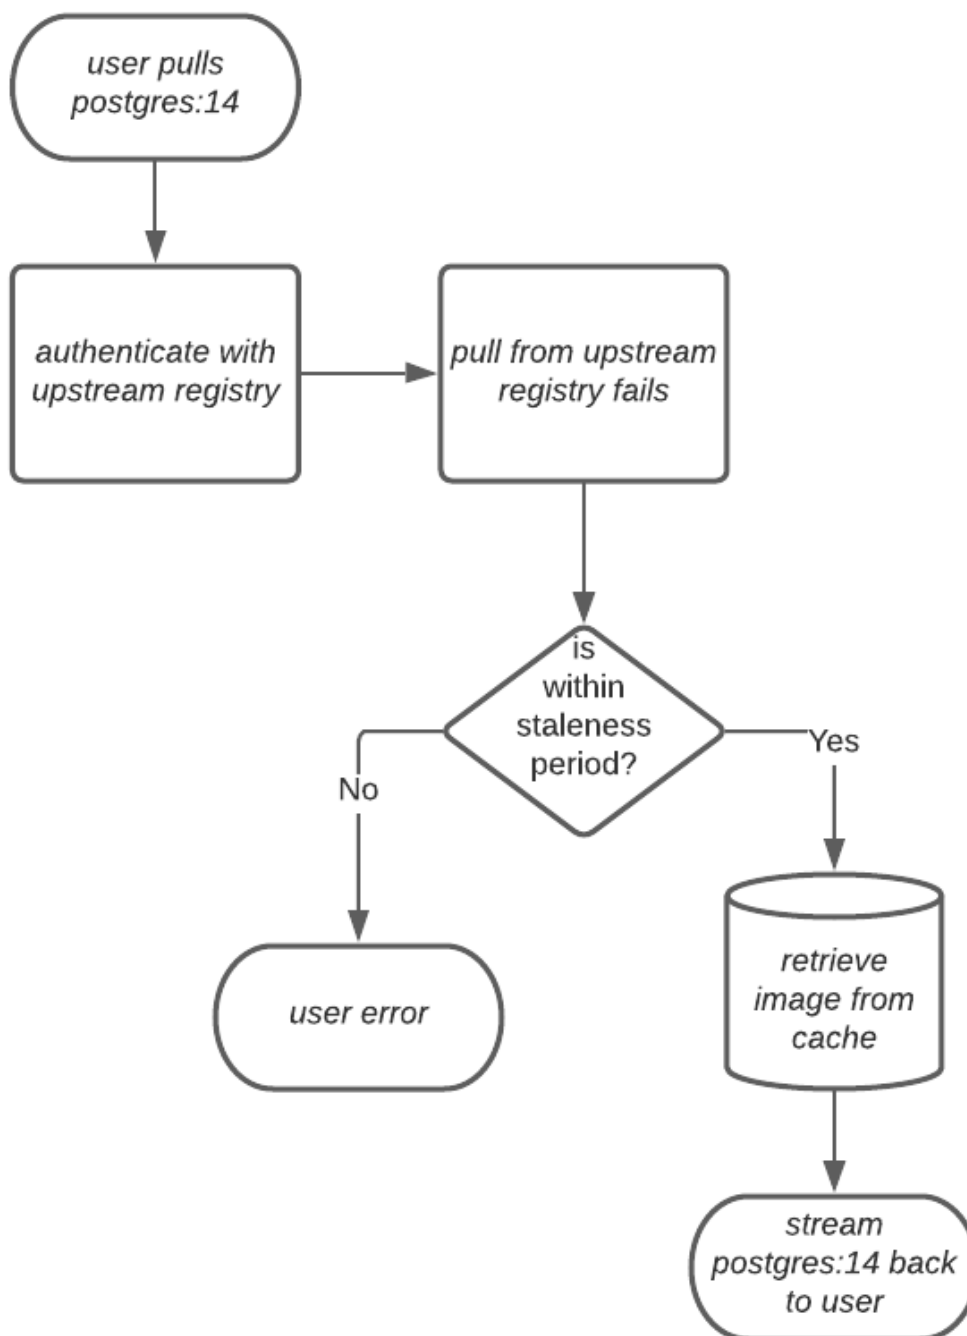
user pulls postgres:14

authenticate with upstream registry

pull from upstream registry fails

is within staleness period?

No

Yes

user error

retrieve image from cache

stream postgres:14 back to user